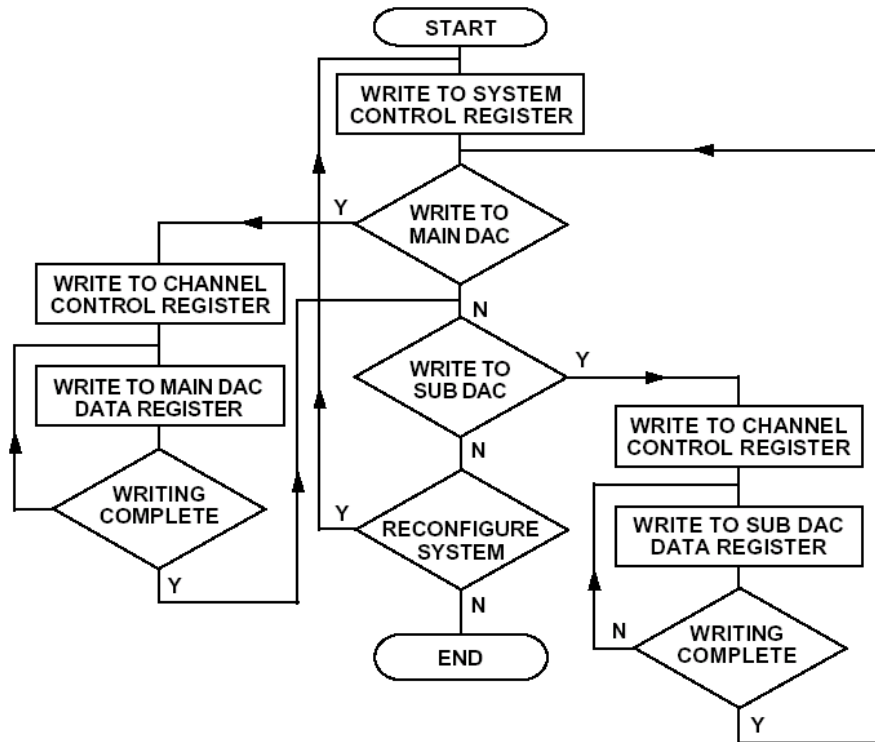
START

WRITE TO SYSTEM CONTROL REGISTER

Y

WRITE TO MAIN DAC

WRITE TO CHANNEL CONTROL REGISTER

N

WRITE TO SUB DAC

Y

WRITE TO MAIN DAC DATA REGISTER

WRITE TO CHANNEL CONTROL REGISTER

N

WRITING COMPLETE

Y

RECONFIGURE SYSTEM

WRITE TO SUB DAC DATA REGISTER

Y

N

N

WRITING COMPLETE

END

Y